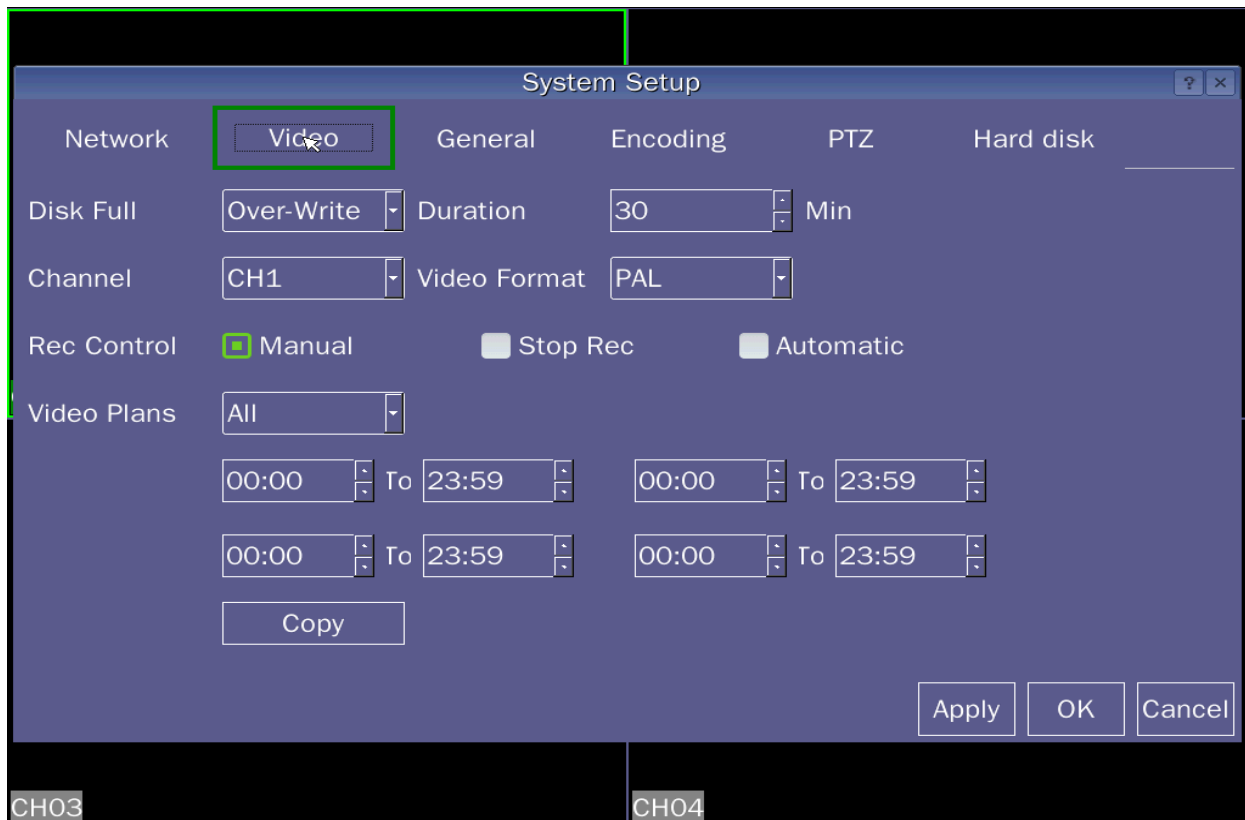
System Setup

? ×

Network Video General Encoding PTZ Hard disk

Disk Full Over-Write Duration 30 Min

Channel CH1 Video Format PAL

Rec Control Manual Stop Rec Automatic

Video Plans All

00:00 To 23:59 00:00 To 23:59

00:00 To 23:59 00:00 To 23:59

Copy

Apply OK Cancel

CH03 CH04